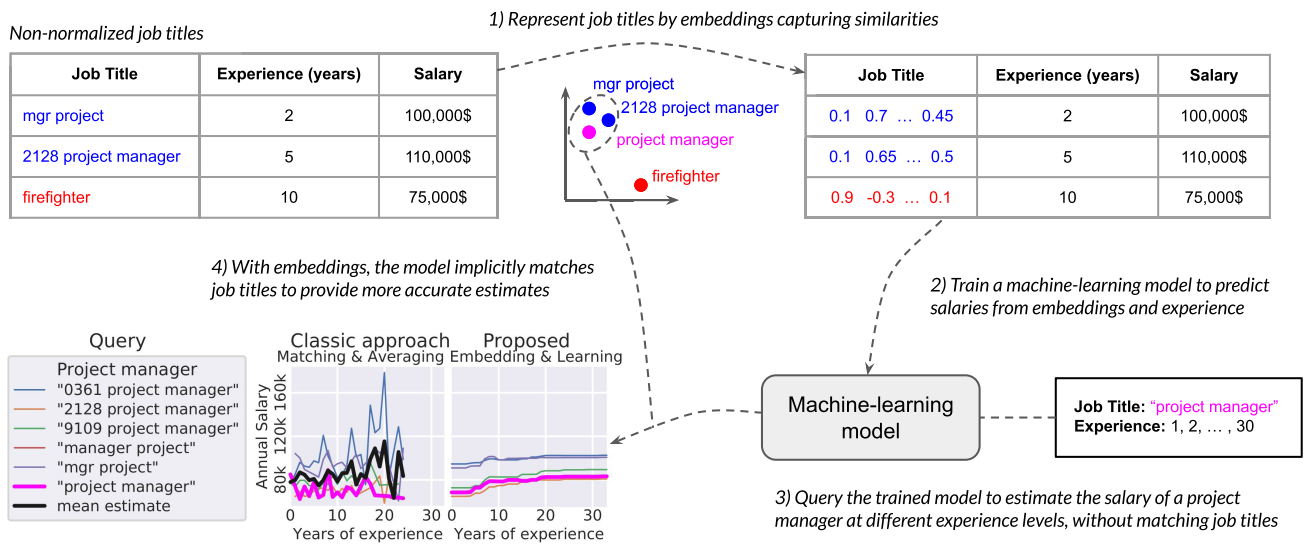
Non-normalized job titles

| Job Title | Experience (years) | Salary |
|---|---|---|
| mgr project | 2 | 100,000$ |
| 2128 project manager | 5 | 110,000$ |
| firefighter | 10 | 75,000$ |

1) Represent job titles by embeddings capturing similarities

mgr project
2128 project manager
project manager
firefighter

| Job Title | Experience (years) | Salary |
|---|---|---|
| 0.1 0.7 … 0.45 | 2 | 100,000$ |
| 0.1 0.65 … 0.5 | 5 | 110,000$ |
| 0.9 -0.3 … 0.1 | 10 | 75,000$ |

4) With embeddings, the model implicitly matches job titles to provide more accurate estimates

2) Train a machine-learning model to predict salaries from embeddings and experience

Query
Project manager
"0361 project manager"
"2128 project manager"
"9109 project manager"
"manager project"
"mgr project"
"project manager"
mean estimate

Classic approach
Matching & Averaging

Proposed
Embedding & Learning

Annual Salary
80k 120k 160k
0 10 20 30
Years of experience
0 10 20 30
Years of experience

Machine-learning model

Job Title: "project manager"
Experience: 1, 2, … , 30

3) Query the trained model to estimate the salary of a project manager at different experience levels, without matching job titles